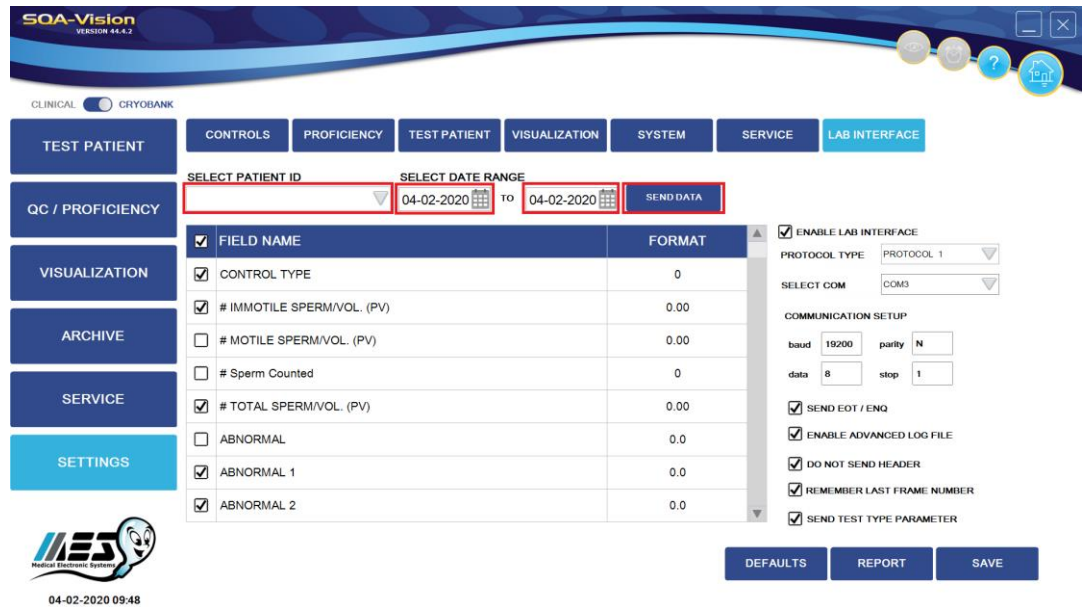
SQA-Vision
VERSION 44.4.2

CLINICAL CRYOBANK

TEST PATIENT

QC / PROFICIENCY

VISUALIZATION

ARCHIVE

SERVICE

SETTINGS

MES
Medical Electronic Systems

04-02-2020 09:48

CONTROLS PROFICIENCY TEST PATIENT VISUALIZATION SYSTEM SERVICE LAB INTERFACE

SELECT PATIENT ID

SELECT DATE RANGE

04-02-2020 TO 04-02-2020 SEND DATA

| FIELD NAME | FORMAT |
|---|---|
| CONTROL TYPE | 0 |
| # IMMOTILE SPERM/VOL. (PV) | 0.00 |
| # MOTILE SPERM/VOL. (PV) | 0.00 |
| # Sperm Counted | 0 |
| # TOTAL SPERM/VOL. (PV) | 0.00 |
| ABNORMAL | 0.0 |
| ABNORMAL 1 | 0.0 |
| ABNORMAL 2 | 0.0 |

ENABLE LAB INTERFACE

PROTOCOL TYPE PROTOCOL 1

SELECT COM COM3

COMMUNICATION SETUP

baud 19200 parity N

data 8 stop 1

SEND EOT / ENQ

ENABLE ADVANCED LOG FILE

DO NOT SEND HEADER

REMEMBER LAST FRAME NUMBER

SEND TEST TYPE PARAMETER

DEFAULTS REPORT SAVE